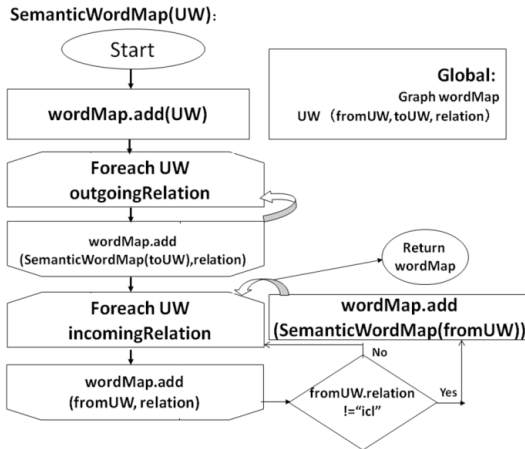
SemanticWordMap(UW):

Start

Global:
Graph wordMap
UW （fromUW, toUW, relation）

wordMap.add(UW)

Foreach UW
outgoingRelation

wordMap.add
(SemanticWordMap(toUW),relation)

Return
wordMap

Foreach UW
incomingRelation

wordMap.add
(SemanticWordMap(fromUW))

No

wordMap.add
(fromUW, relation)

fromUW.relation
!="icl"

Yes